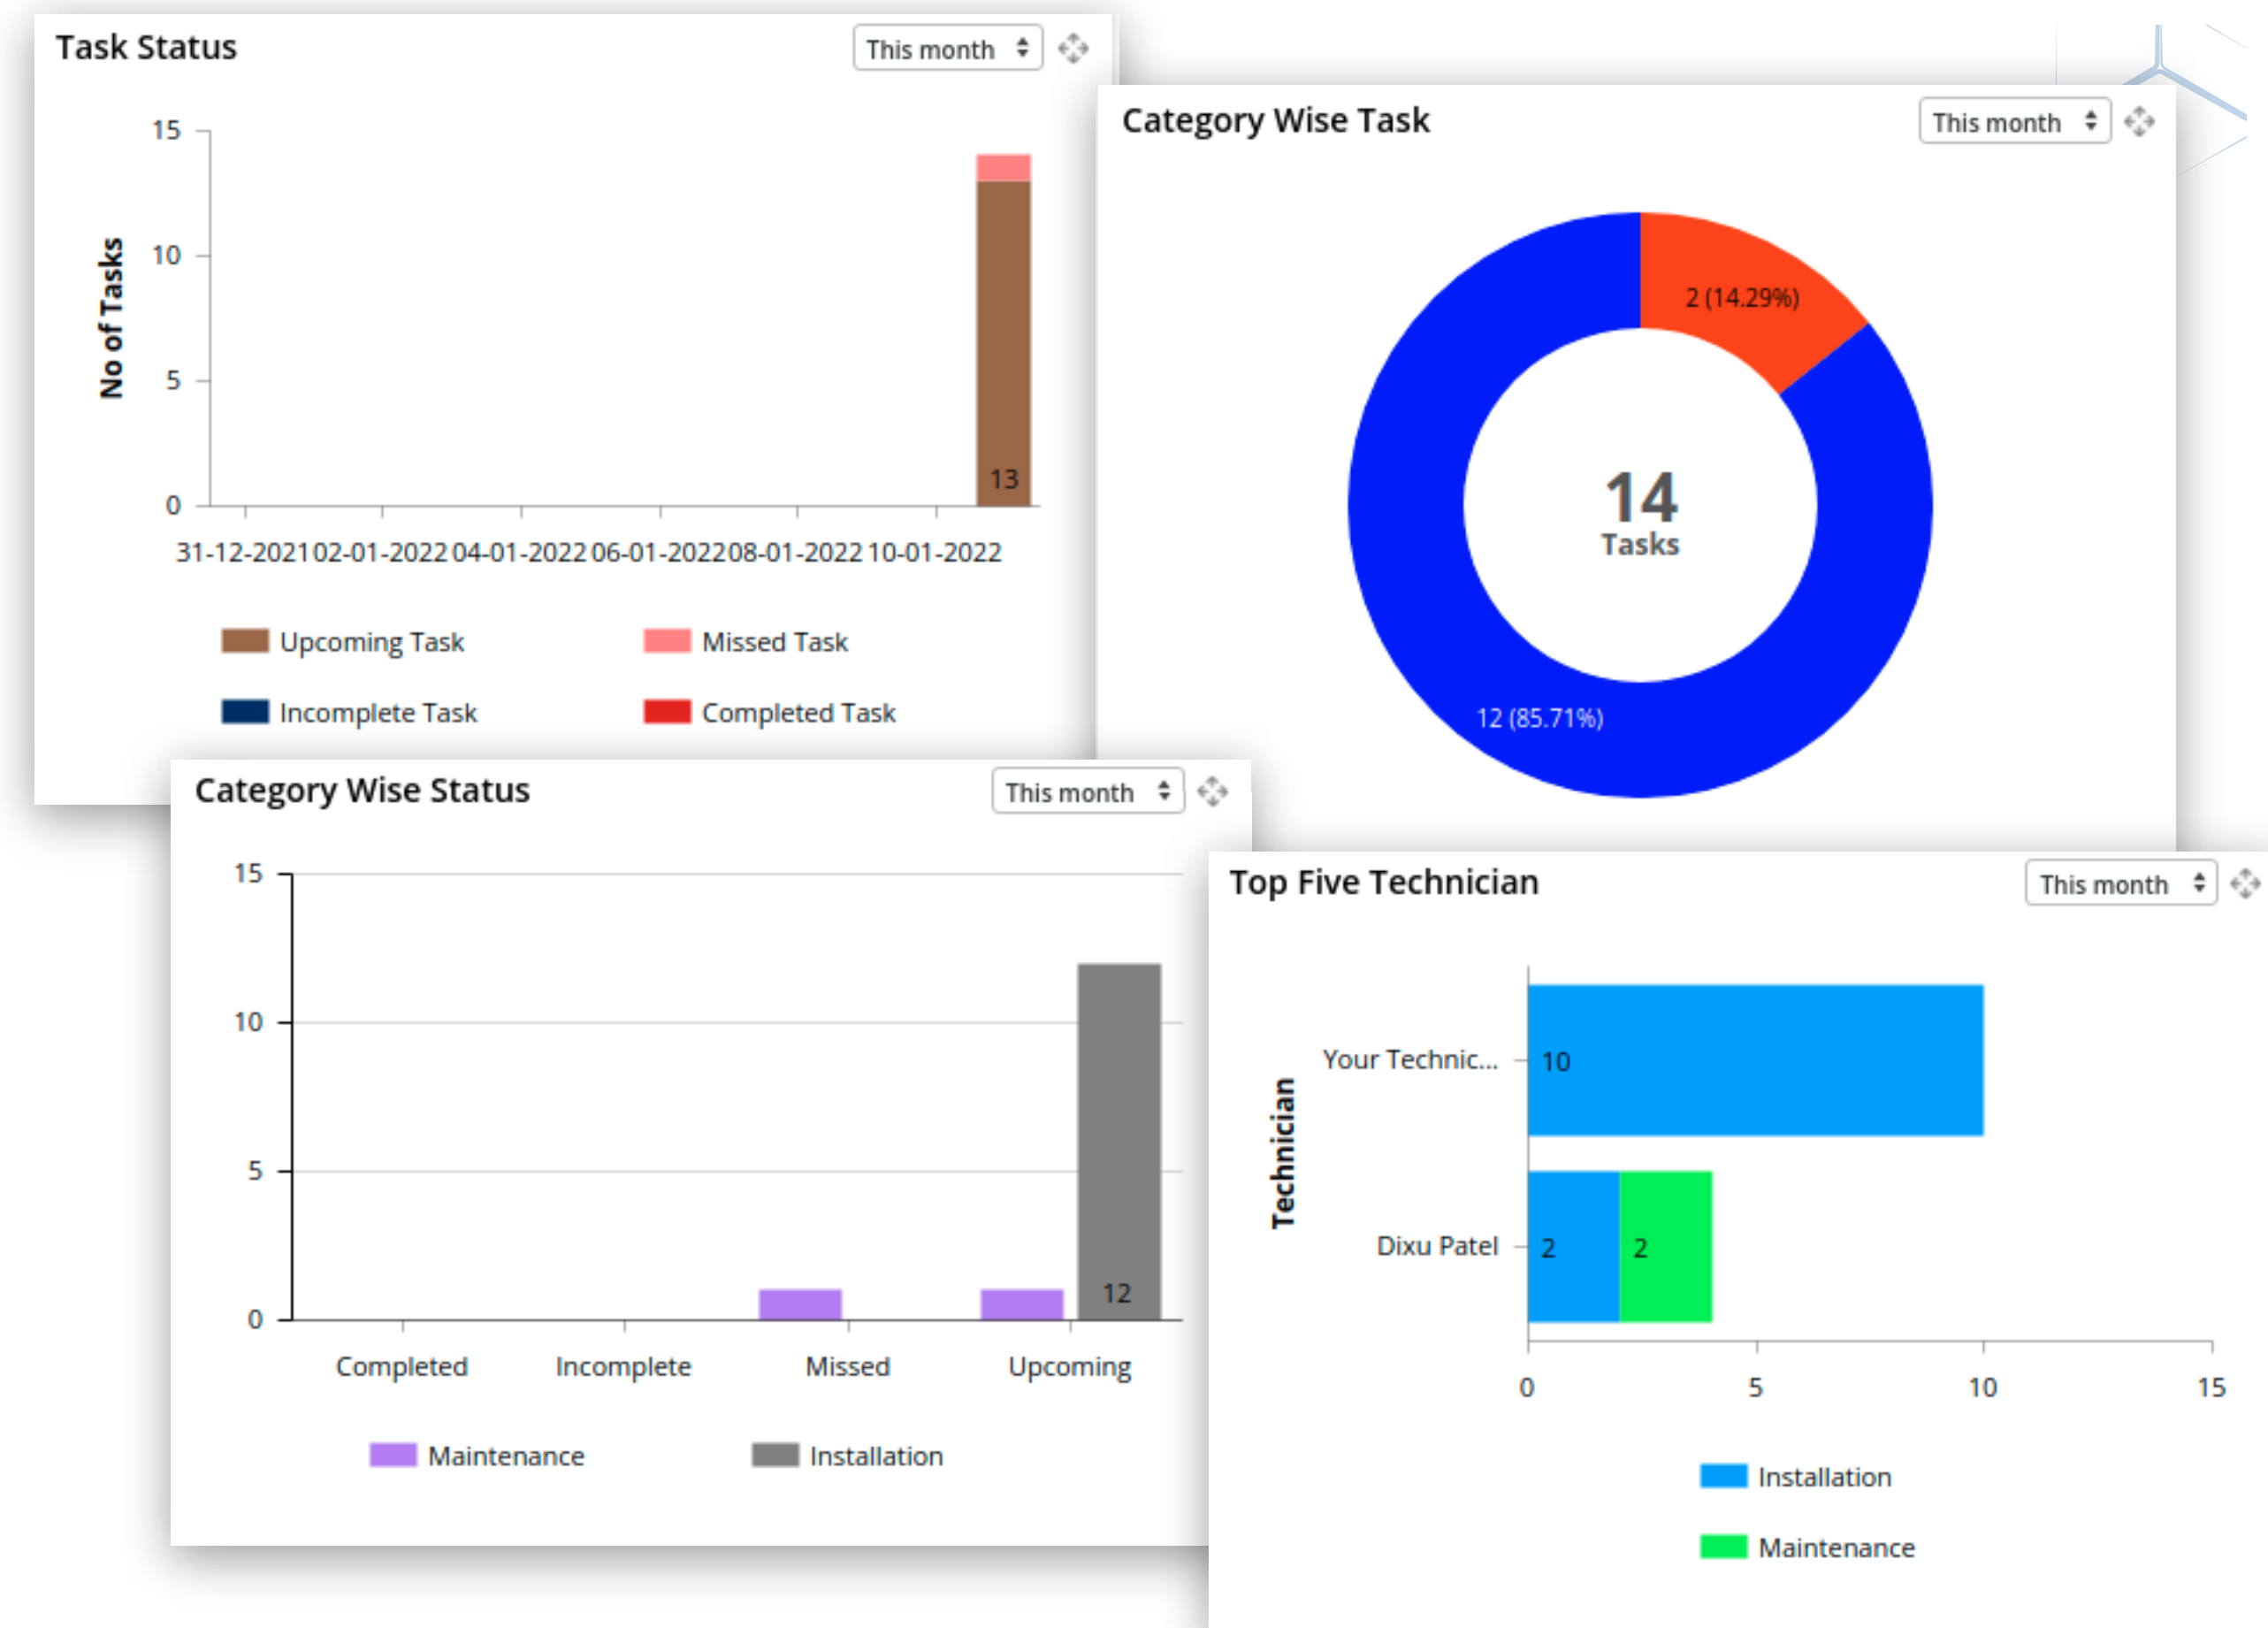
Task Status

This month

15
10
5
0

No of Tasks

13

31-12-2021 02-01-2022 04-01-2022 06-01-2022 08-01-2022 10-01-2022

Upcoming Task
Missed Task
Incomplete Task
Completed Task

Category Wise Task

This month

2 (14.29%)

14
Tasks

12 (85.71%)

Category Wise Status

This month

15
10
5
0

12

Completed
Incomplete
Missed
Upcoming

Maintenance
Installation

Top Five Technician

This month

Technician

Your Technic...
10

Dixu Patel
2
2

0
5
10
15

Installation
Maintenance